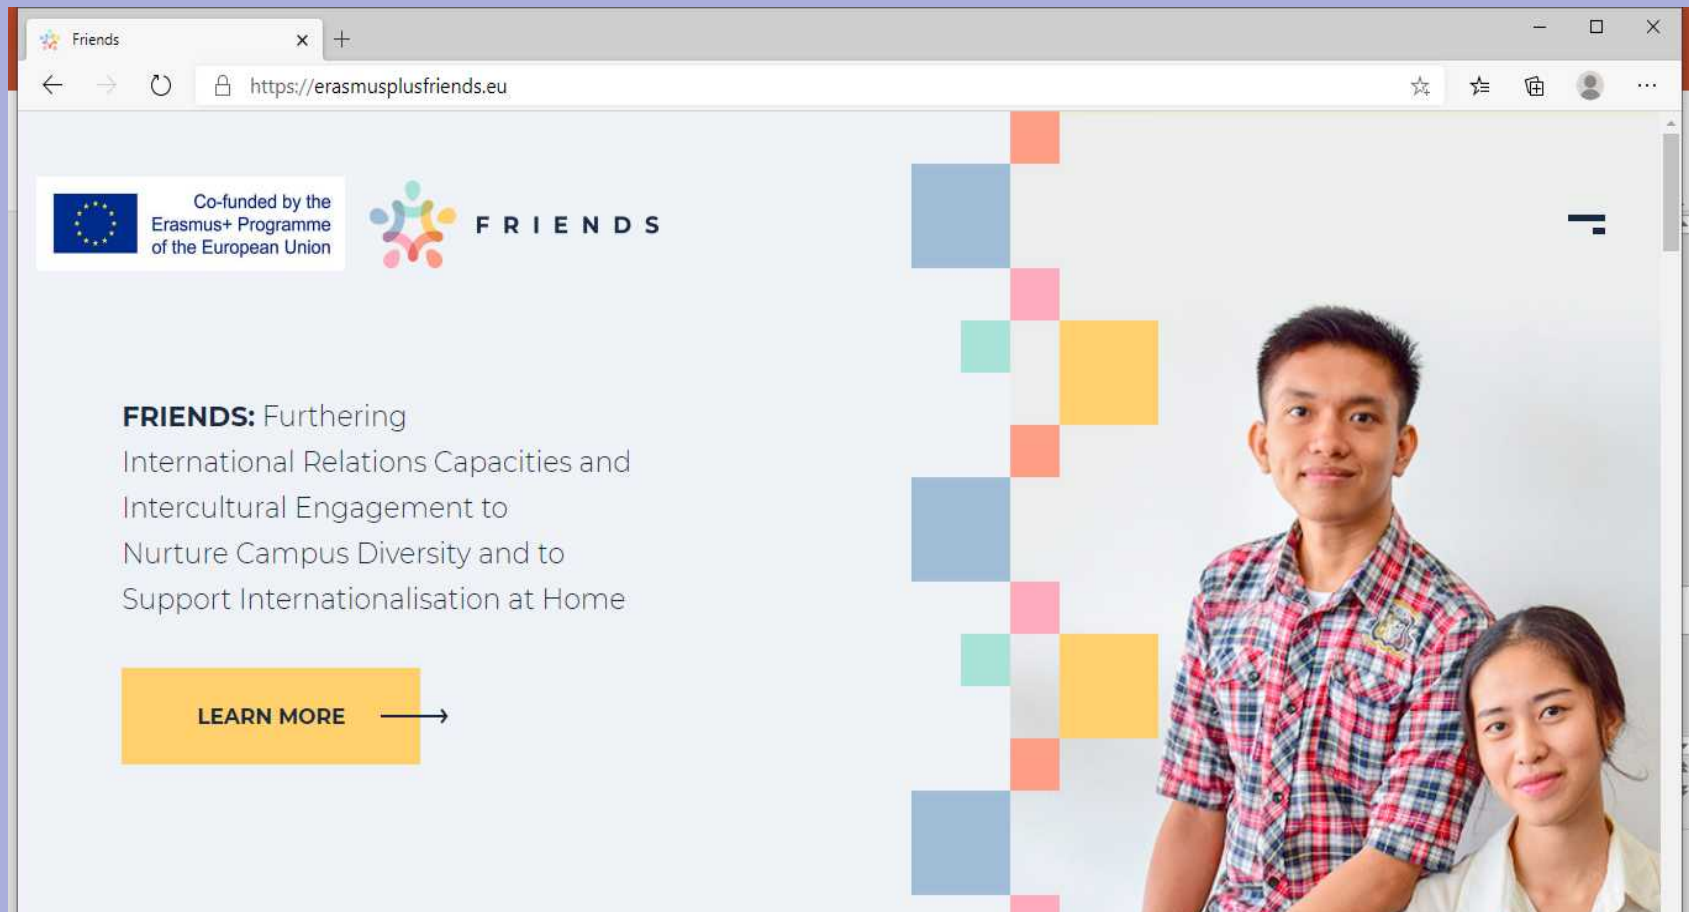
Friends
https://erasmusplusfriends.eu

Co-funded by the Erasmus+ Programme of the European Union

FRIENDS

FRIENDS: Furthering International Relations Capacities and Intercultural Engagement to Nurture Campus Diversity and to Support Internationalisation at Home

LEARN MORE